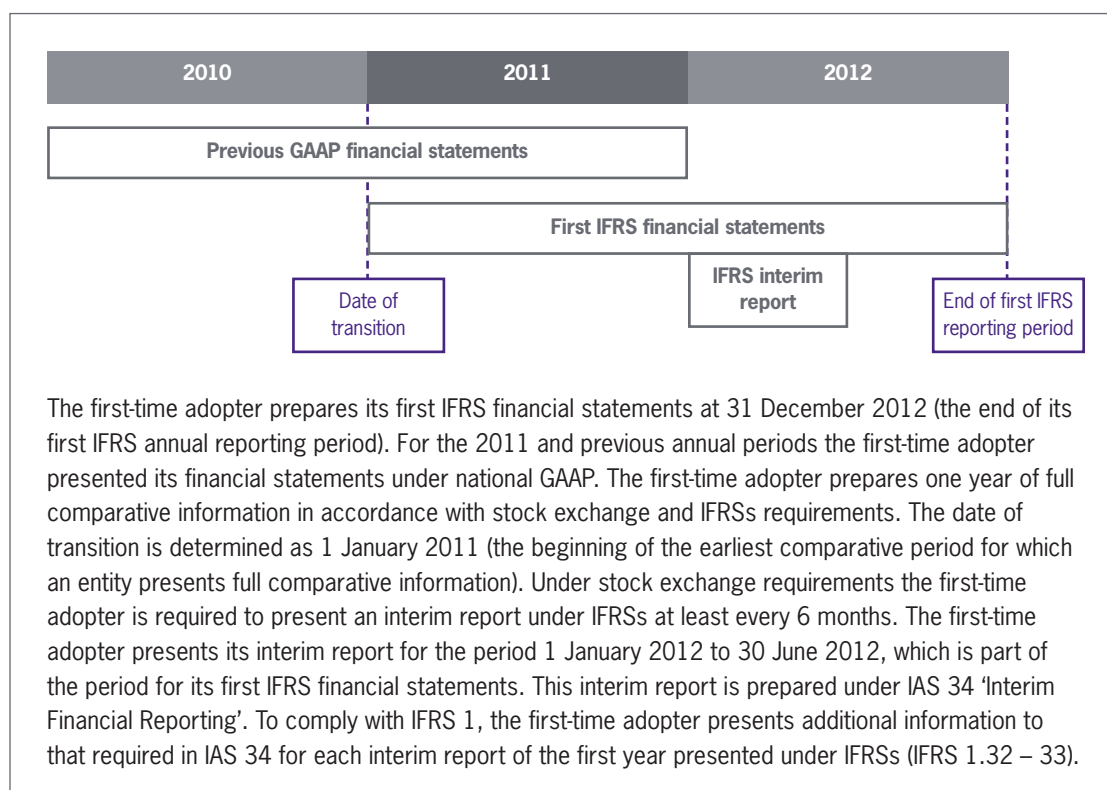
2010

2011

2012

Previous GAAP financial statements

First IFRS financial statements

IFRS interim report

Date of transition

End of first IFRS reporting period

The first-time adopter prepares its first IFRS financial statements at 31 December 2012 (the end of its first IFRS annual reporting period). For the 2011 and previous annual periods the first-time adopter presented its financial statements under national GAAP. The first-time adopter prepares one year of full comparative information in accordance with stock exchange and IFRSs requirements. The date of transition is determined as 1 January 2011 (the beginning of the earliest comparative period for which an entity presents full comparative information). Under stock exchange requirements the first-time adopter is required to present an interim report under IFRSs at least every 6 months. The first-time adopter presents its interim report for the period 1 January 2012 to 30 June 2012, which is part of the period for its first IFRS financial statements. This interim report is prepared under IAS 34 'Interim Financial Reporting'. To comply with IFRS 1, the first-time adopter presents additional information to that required in IAS 34 for each interim report of the first year presented under IFRSs (IFRS 1.32 – 33).